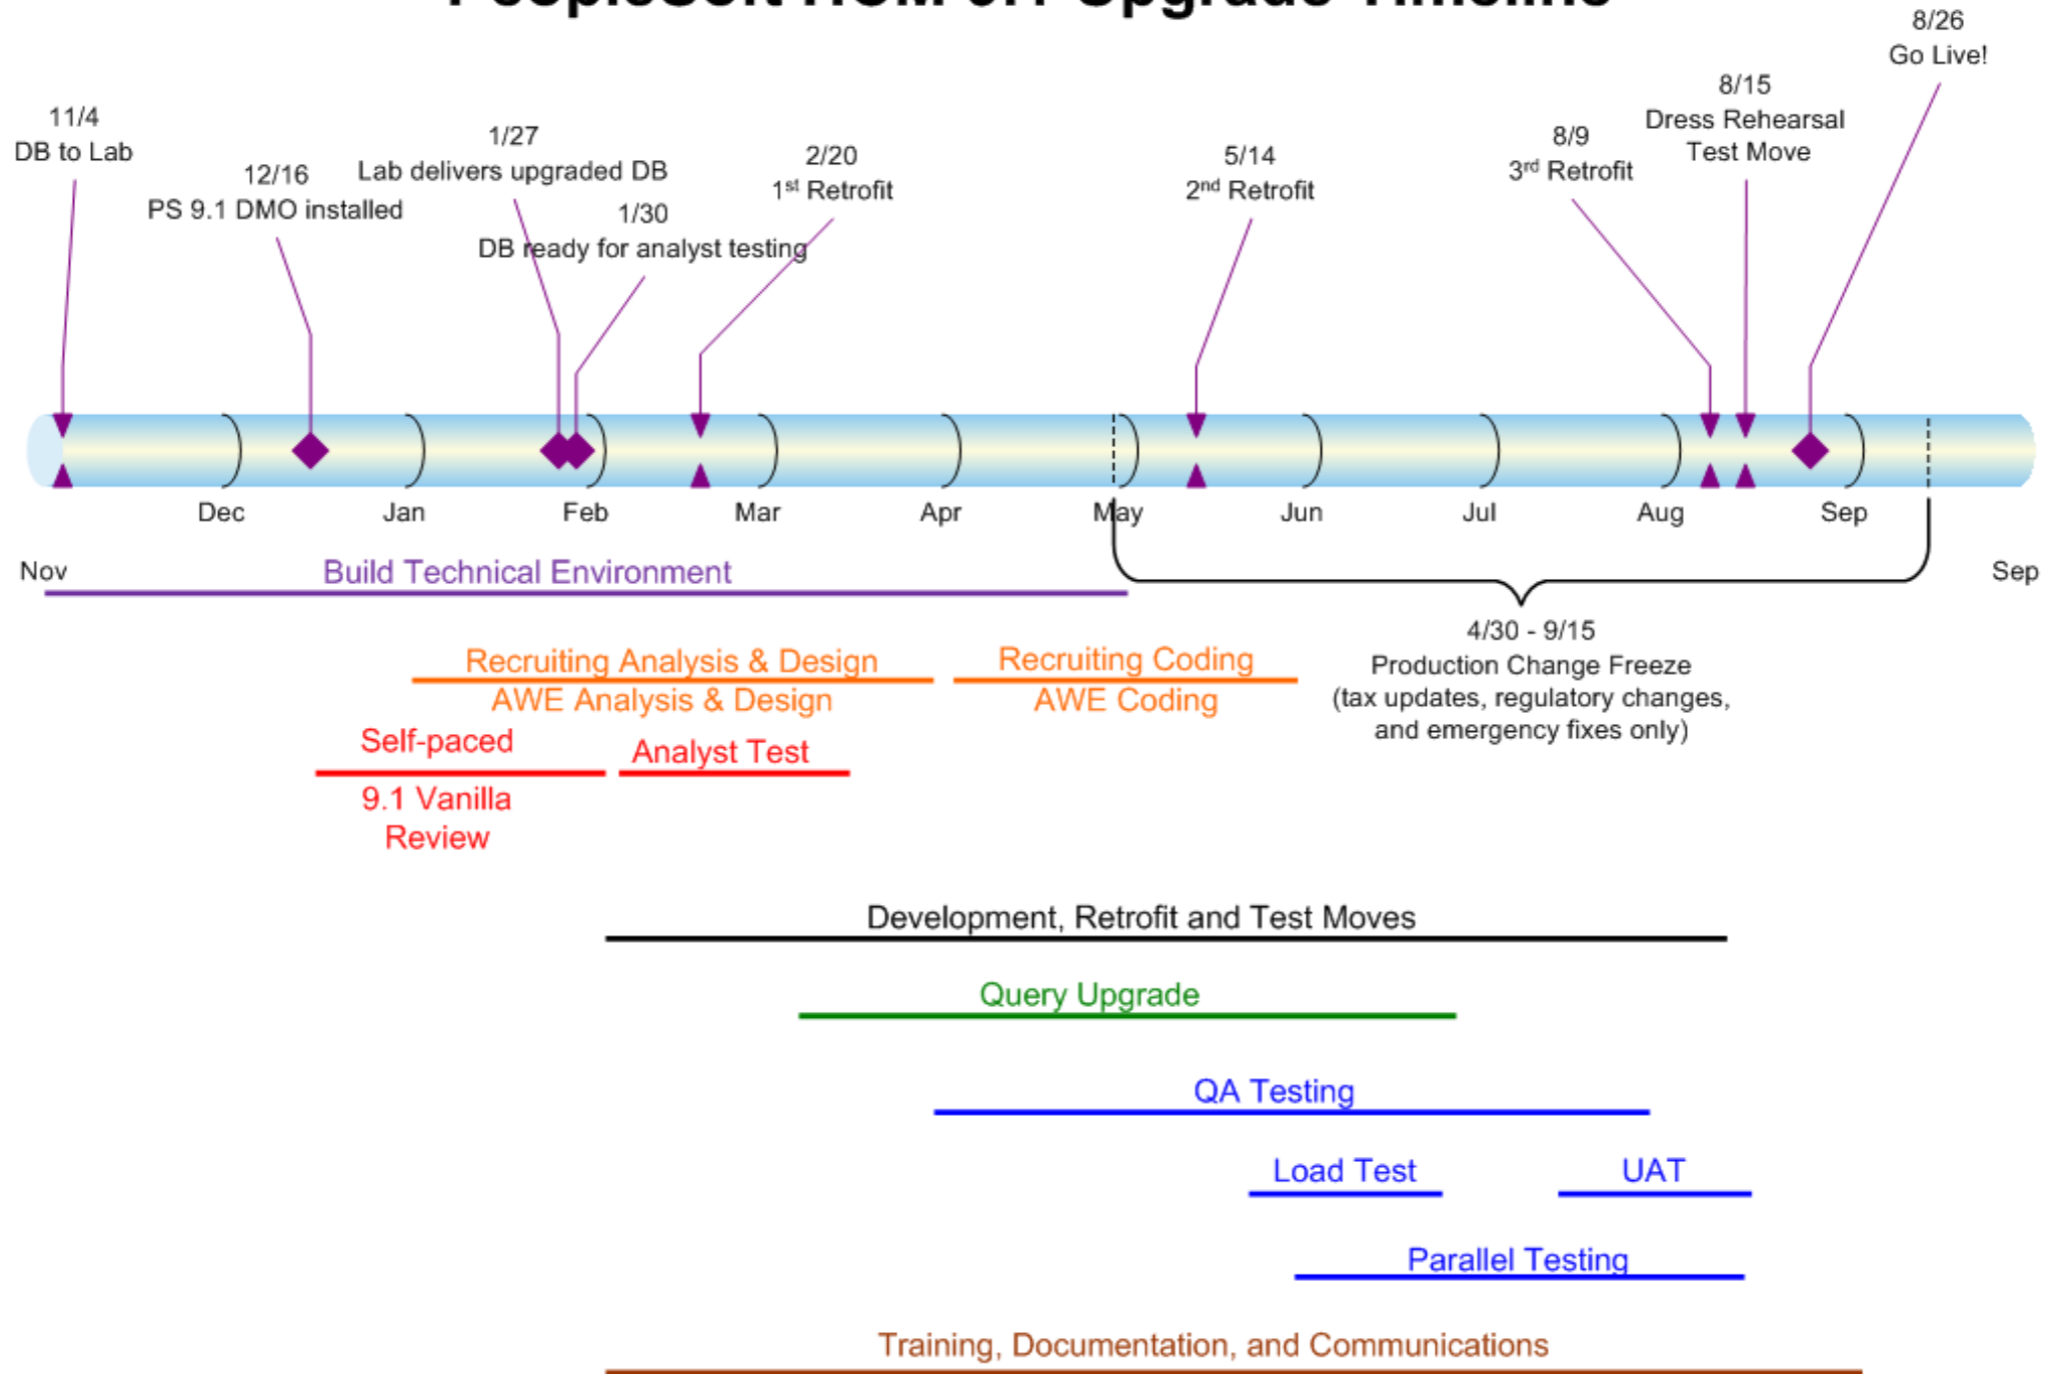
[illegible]

8/26
Go Live!

11/4
DB to Lab

12/16
PS 9.1 DMO installed

1/27
Lab delivers upgraded DB

1/30
DB ready for analyst testing

2/20
1st Retrofit

5/14
2nd Retrofit

8/9
3rd Retrofit

8/15
Dress Rehearsal
Test Move

Dec Jan Feb Mar Apr May Jun Jul Aug Sep

Nov

Sep

Build Technical Environment

4/30 - 9/15
Production Change Freeze
(tax updates, regulatory changes, and emergency fixes only)

Recruiting Analysis & Design
AWE Analysis & Design

Recruiting Coding
AWE Coding

Self-paced
9.1 Vanilla Review

Analyst Test

Development, Retrofit and Test Moves

Query Upgrade

QA Testing

Load Test

UAT

Parallel Testing

Training, Documentation, and Communications